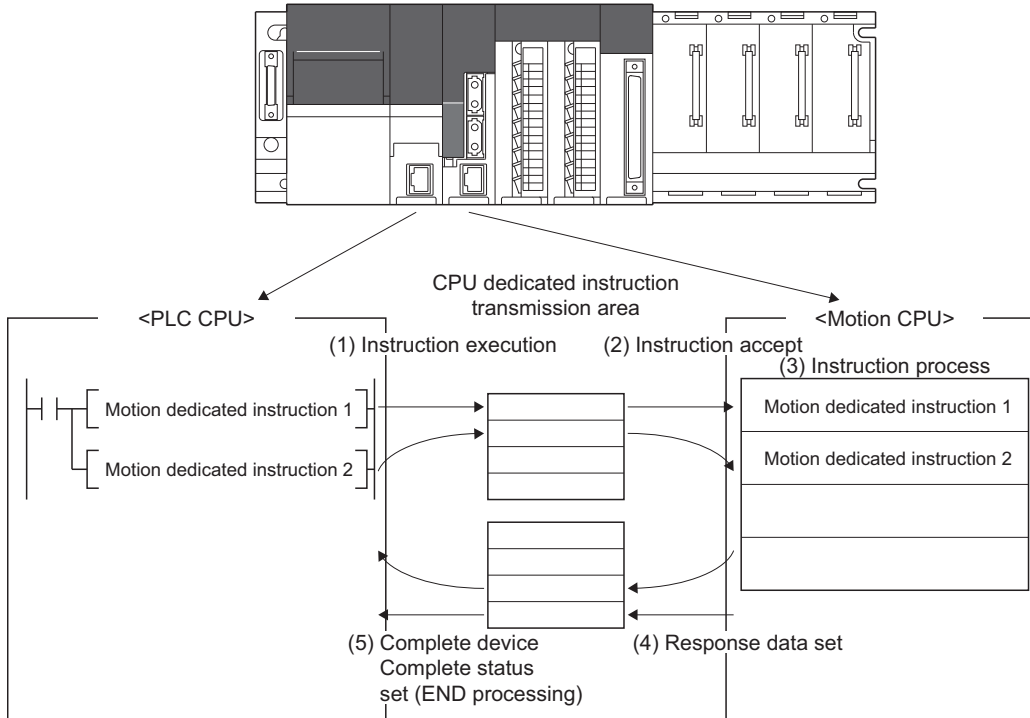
CPU dedicated instruction transmission area

<PLC CPU>

<Motion CPU>

(1) Instruction execution

(2) Instruction accept

(3) Instruction process

Motion dedicated instruction 1

Motion dedicated instruction 2

Motion dedicated instruction 1

Motion dedicated instruction 2

(5) Complete device
Complete status
set (END processing)

(4) Response data set